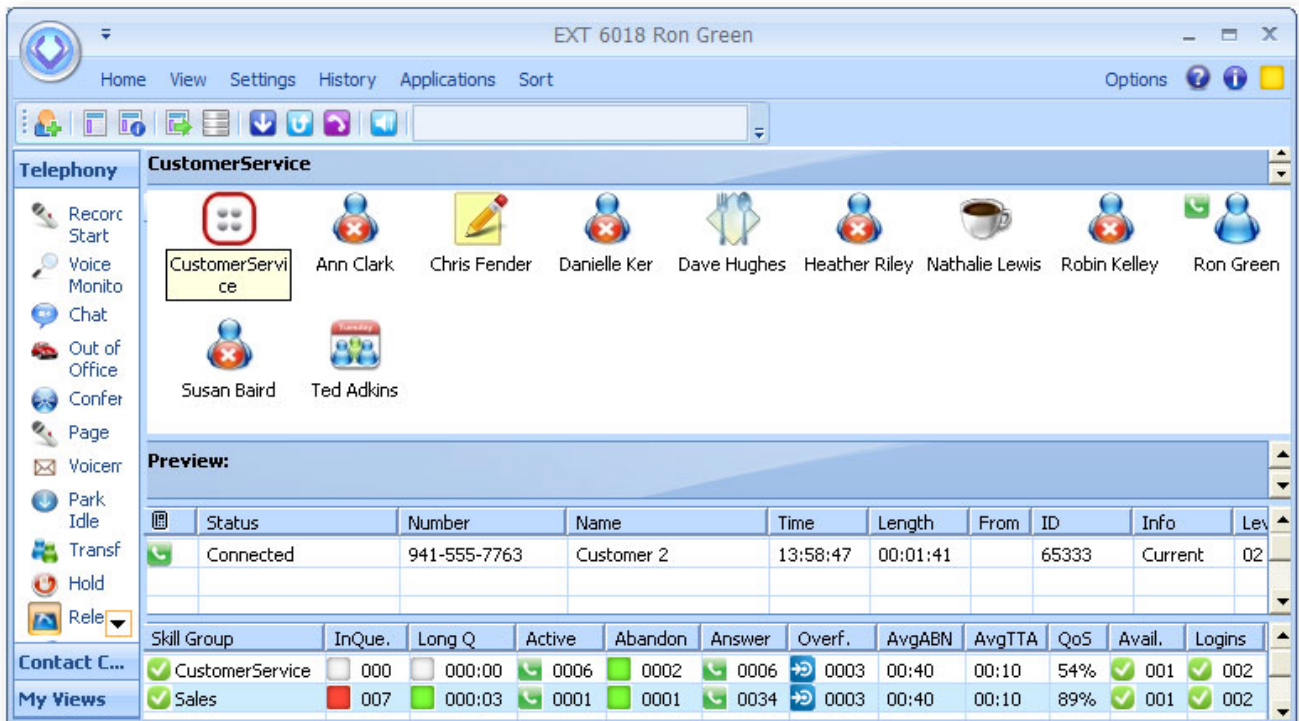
EXT 6018 Ron Green

Home View Settings History Applications Sort

Options

Telephony

Record Start

Voice Monito

Chat

Out of Office

Confer

Page

Voicem

Park Idle

Transf

Hold

Rele

Contact C...

My Views

CustomerService

CustomerService

Ann Clark

Chris Fender

Danielle Ker

Dave Hughes

Heather Riley

Nathalie Lewis

Robin Kelley

Ron Green

Susan Baird

Ted Adkins

Preview:

| | Status | Number | Name | Time | Length | From | ID | Info | Lev |
|---|---|---|---|---|---|---|---|---|---|
| | Connected | 941-555-7763 | Customer 2 | 13:58:47 | 00:01:41 | | 65333 | Current | 02 |

| Skill Group | InQue. | Long Q | Active | Abandon | Answer | Overf. | AvgABN | AvgTTA | QoS | Avail. | Logins |
|---|---|---|---|---|---|---|---|---|---|---|---|
| CustomerService | 000 | 000:00 | 0006 | 0002 | 0006 | 0003 | 00:40 | 00:10 | 54% | 001 | 002 |
| Sales | 007 | 000:03 | 0001 | 0001 | 0034 | 0003 | 00:40 | 00:10 | 89% | 001 | 002 |